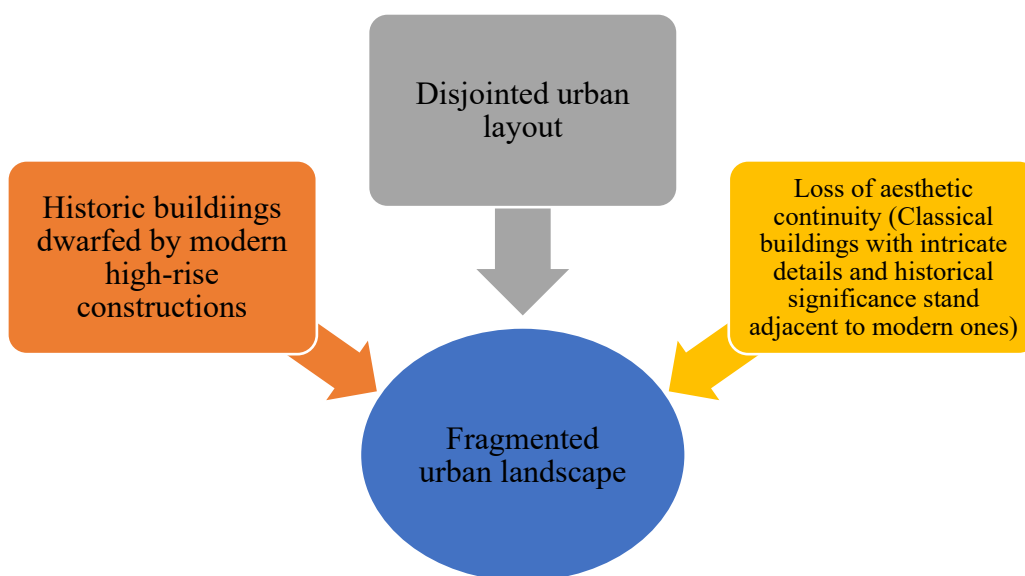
Disjointed urban layout

Historic buildiings dwarfed by modern high-rise constructions

Loss of aesthetic continuity (Classical buildings with intricate details and historical significance stand adjacent to modern ones)

Fragmented urban landscape